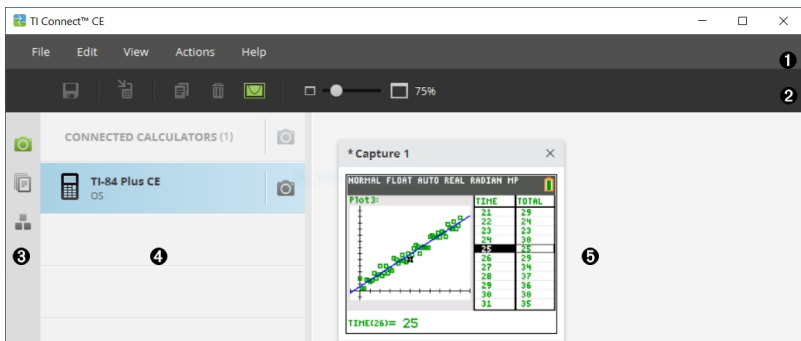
TI Connect™ CE

File Edit View Actions Help

❶

75%

❷

CONNECTED CALCULATORS (1)

TI-84 Plus CE
OS

❸

❹

*Capture 1

NORMAL FLOAT AUTO REAL RADIAN MP

Plot3:

| TIME | TOTAL |
|---|---|
| 21 | 29 |
| 22 | 24 |
| 23 | 23 |
| 24 | 30 |
| 25 | 25 |
| 26 | 29 |
| 27 | 34 |
| 28 | 37 |
| 29 | 36 |
| 30 | 30 |
| 31 | 35 |

TIME(26)= 25

❺